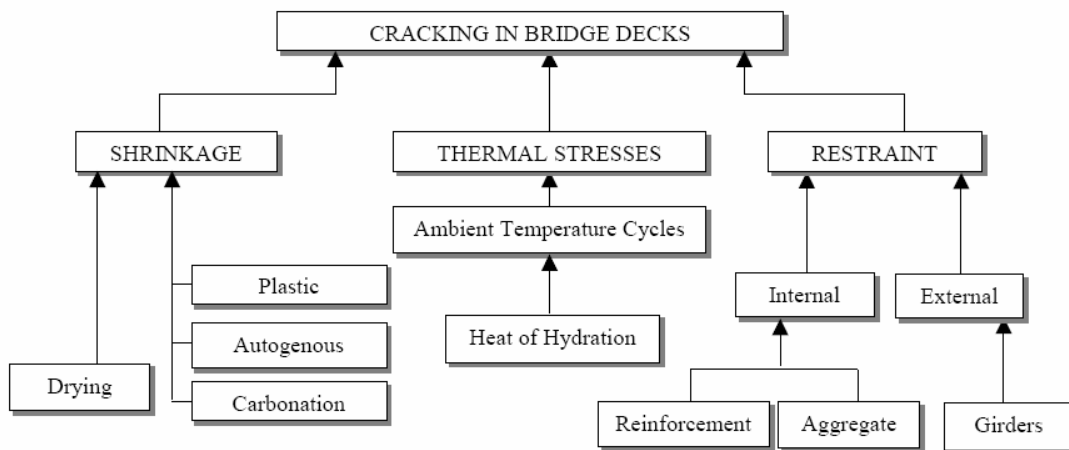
CRACKING IN BRIDGE DECKS

SHRINKAGE

THERMAL STRESSES

RESTRAINT

Ambient Temperature Cycles

Plastic

Autogenous

Drying

Carbonation

Heat of Hydration

Internal

External

Reinforcement

Aggregate

Girders